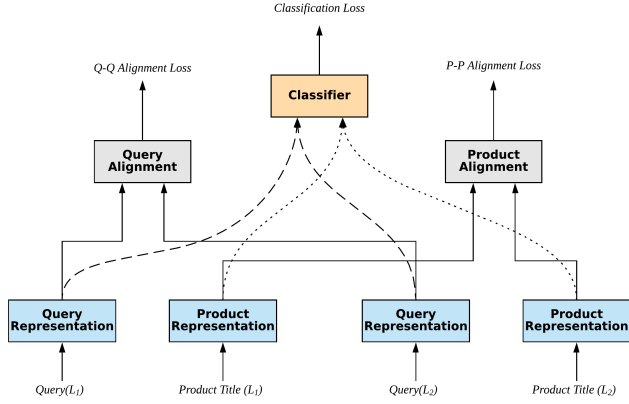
Classification Loss

Q-Q Alignment Loss

Classifier

P-P Alignment Loss

Query Alignment

Product Alignment

Query Representation

Product Representation

Query Representation

Product Representation

Query($L_1$)

Product Title ($L_1$)

Query($L_2$)

Product Title ($L_2$)